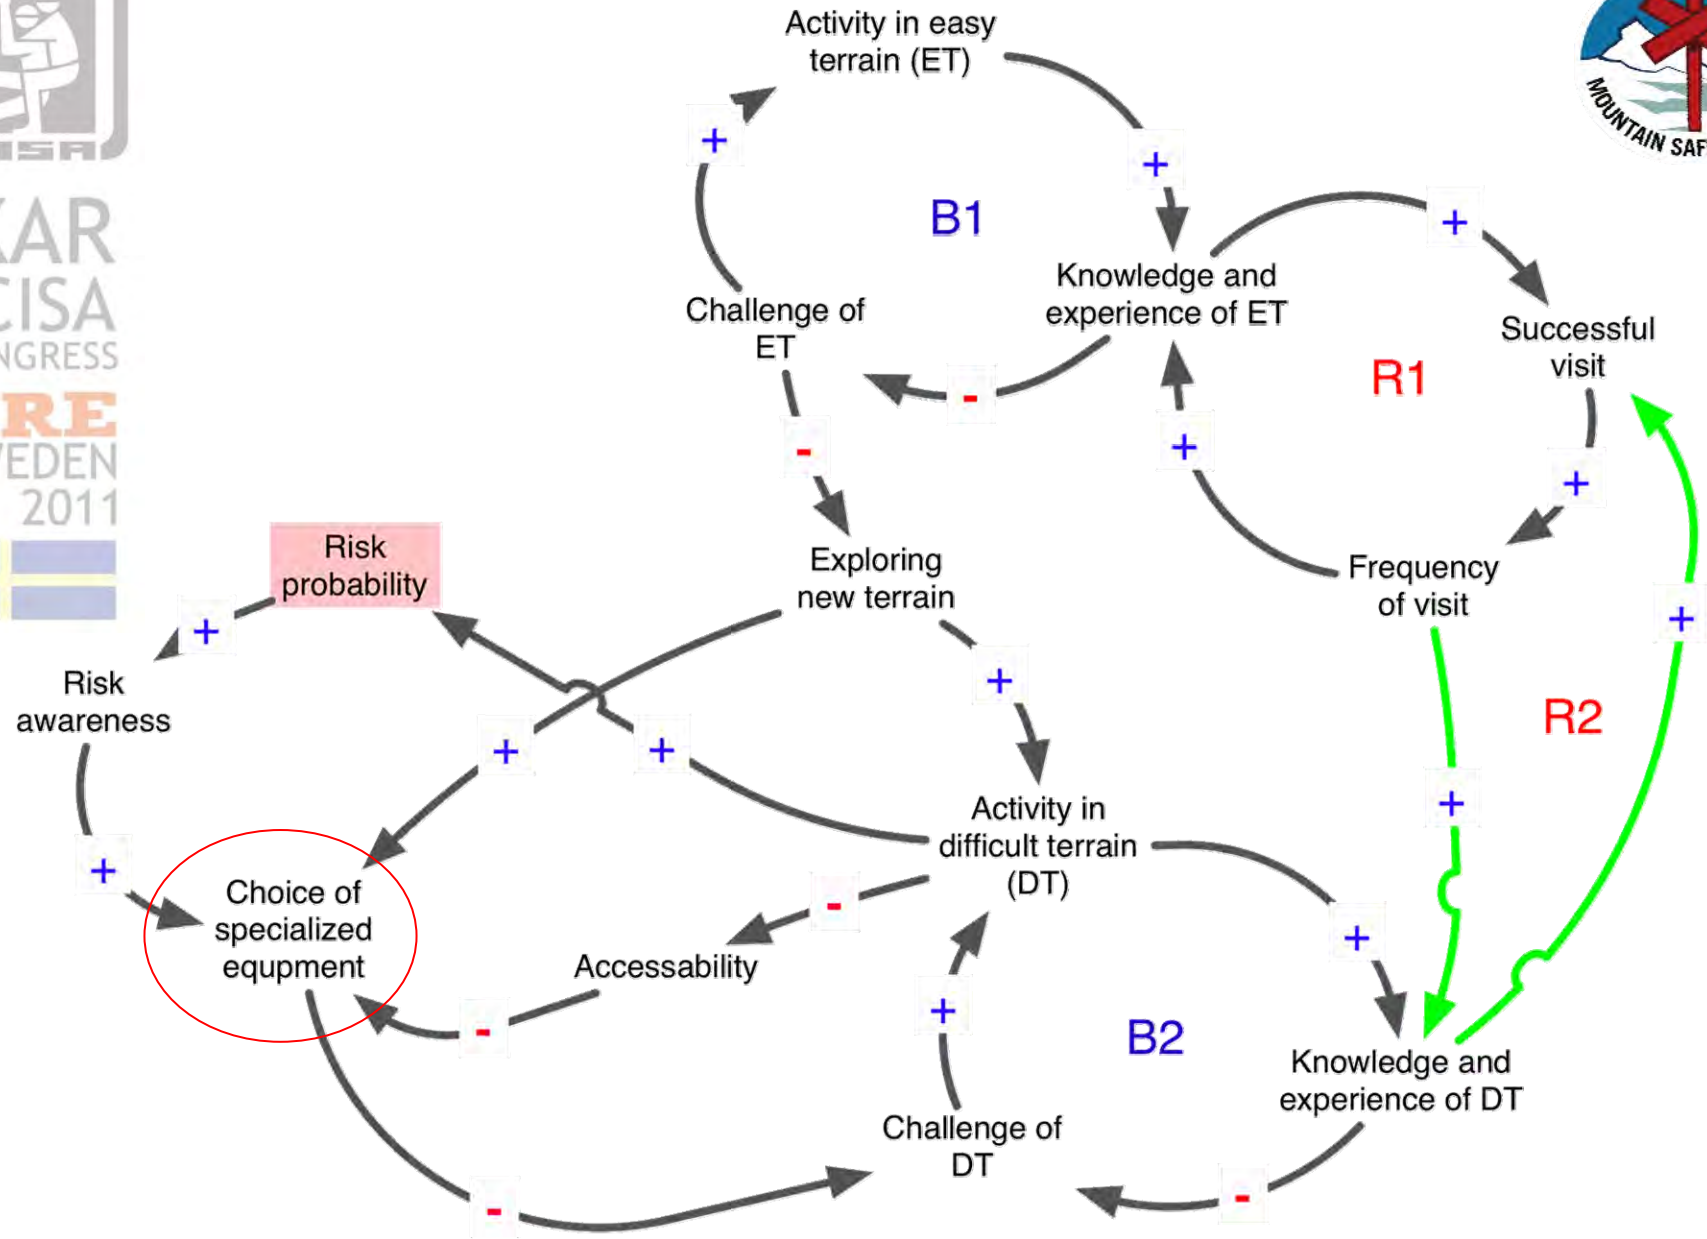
ISA
KAR
CISA
NGRESS
RE
WEDEN
2011

MOUNTAIN SAF

Activity in easy terrain (ET)

+

+

B1

Knowledge and experience of ET

+

Challenge of ET

-

Successful visit

R1

+

-

+

Risk probability

Exploring new terrain

Frequency of visit

+

Risk awareness

+

+

+

+

R2

+

Activity in difficult terrain (DT)

+

+

Choice of specialized equipment

-

Accessability

+

-

+

B2

Knowledge and experience of DT

Challenge of DT

-

-